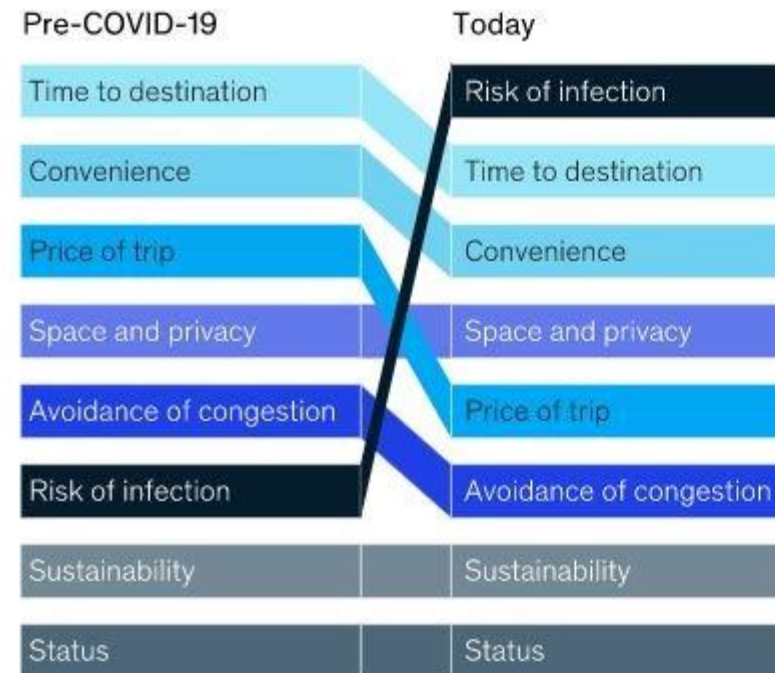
Pre-COVID-19

Time to destination
Convenience
Price of trip
Space and privacy
Avoidance of congestion
Risk of infection
Sustainability
Status

Today

Risk of infection
Time to destination
Convenience
Space and privacy
Price of trip
Avoidance of congestion
Sustainability
Status